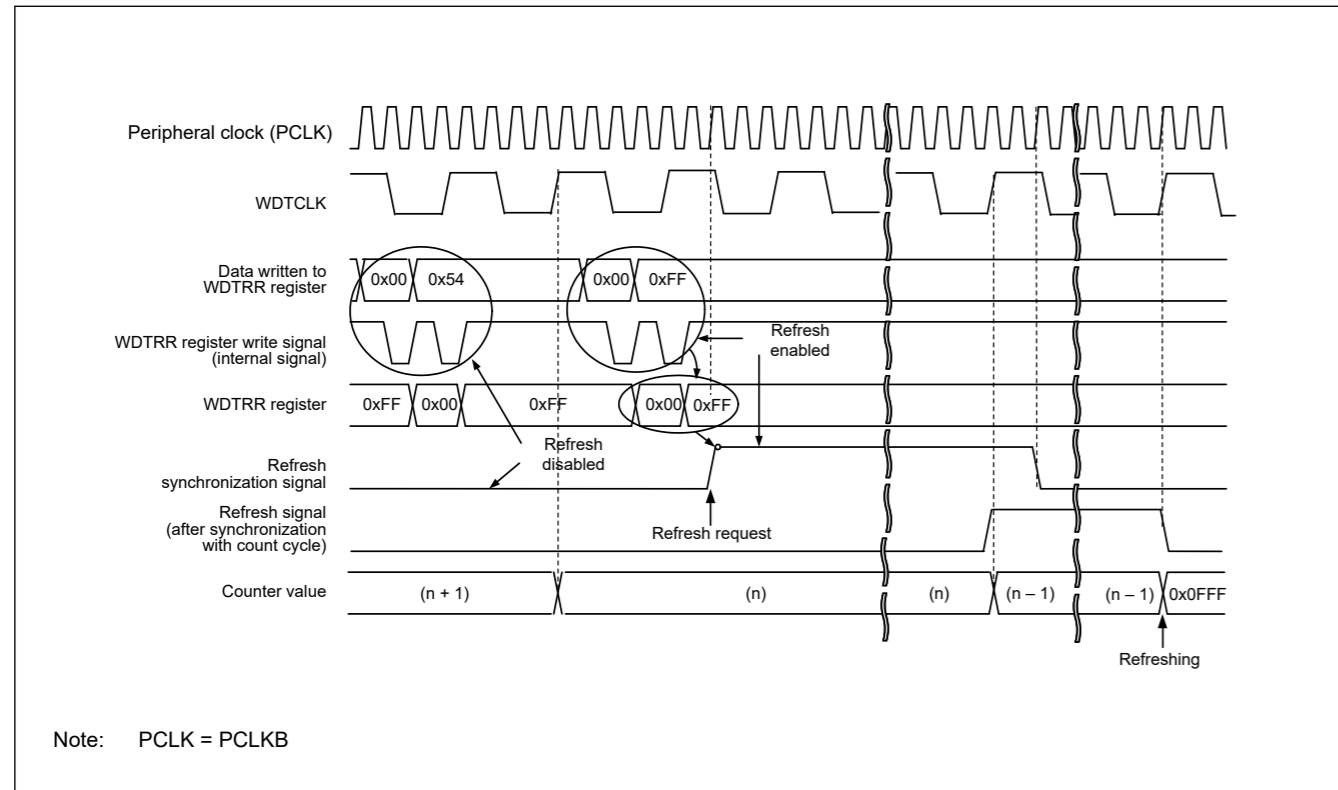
Peripheral clock (PCLK)

WDTCLK

Data written to WDTRR register

0x00 0x54

0x00 0xFF

WDTRR register write signal (internal signal)

Refresh enabled

WDTRR register

0xFF 0x00 0xFF 0x00 0xFF

Refresh synchronization signal

Refresh disabled

Refresh signal (after synchronization with count cycle)

Refresh request

Counter value

(n + 1) (n) (n) (n – 1) (n – 1) 0x0FFF

Refreshing

Note: PCLK = PCLKB